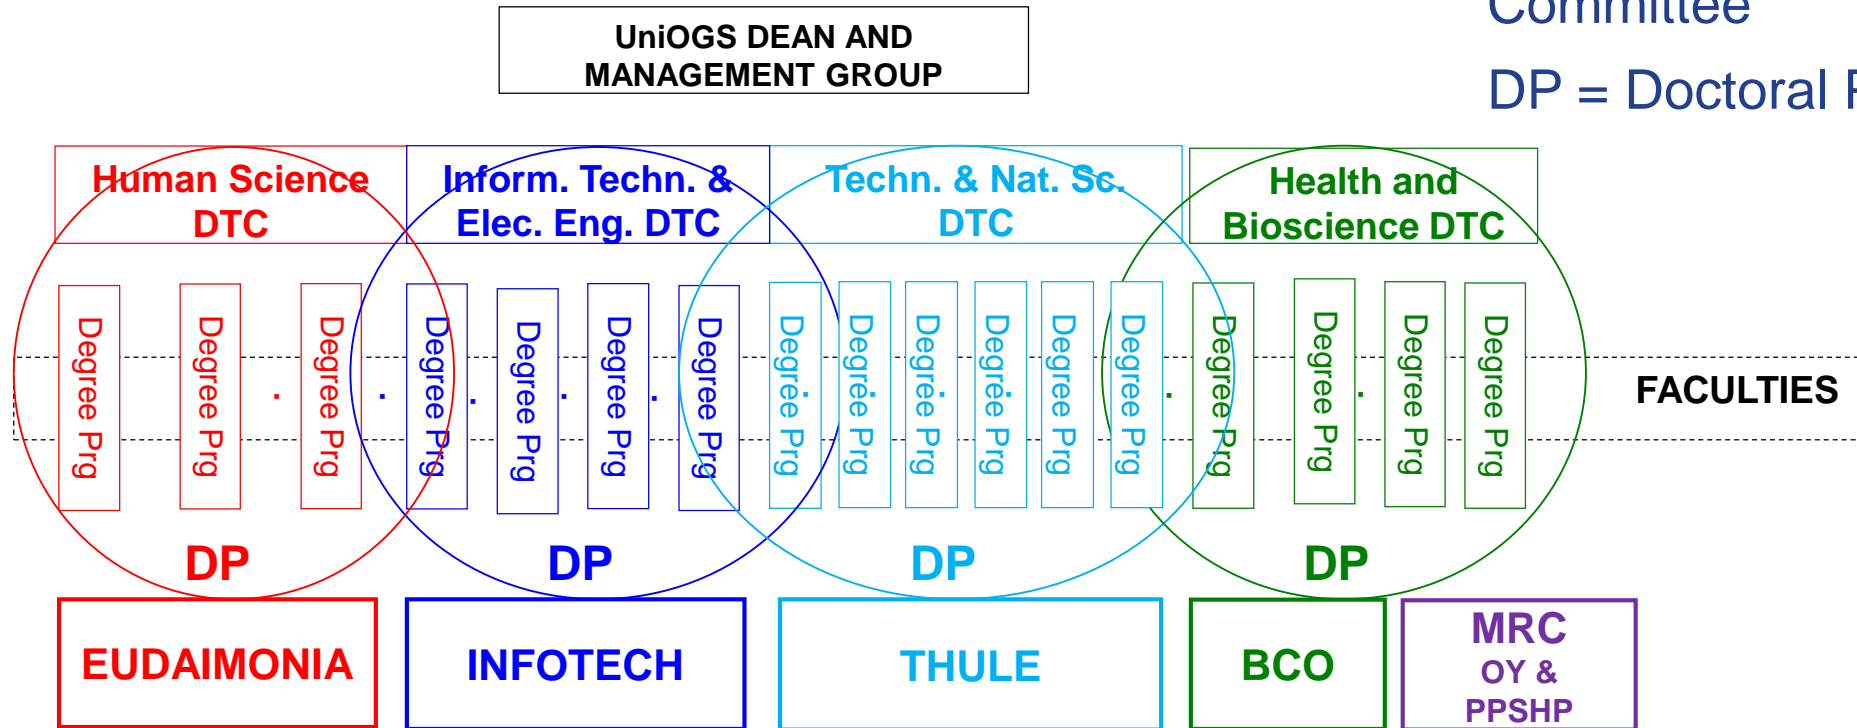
UniOGS DEAN AND MANAGEMENT GROUP

Committee

DP = Doctoral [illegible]

Human Science DTC

Inform. Techn. & Elec. Eng. DTC

Techn. & Nat. Sc. DTC

Health and Bioscience DTC

Degree Prg

Degree Prg

.

Degree Prg

.

Degree Prg

.

Degree Prg

.

Degree Prg

.

Degree Prg

Degree Prg

.

Degree Prg

.

Degree Prg

.

Degree Prg

.

Degree Prg

Degree Prg

.

Degree Prg

.

Degree Prg

.

Degree Prg

Degree Prg

FACULTIES

DP

DP

DP

DP

EUDAIMONIA

INFOTECH

THULE

BCO

MRC OY & PPSHP